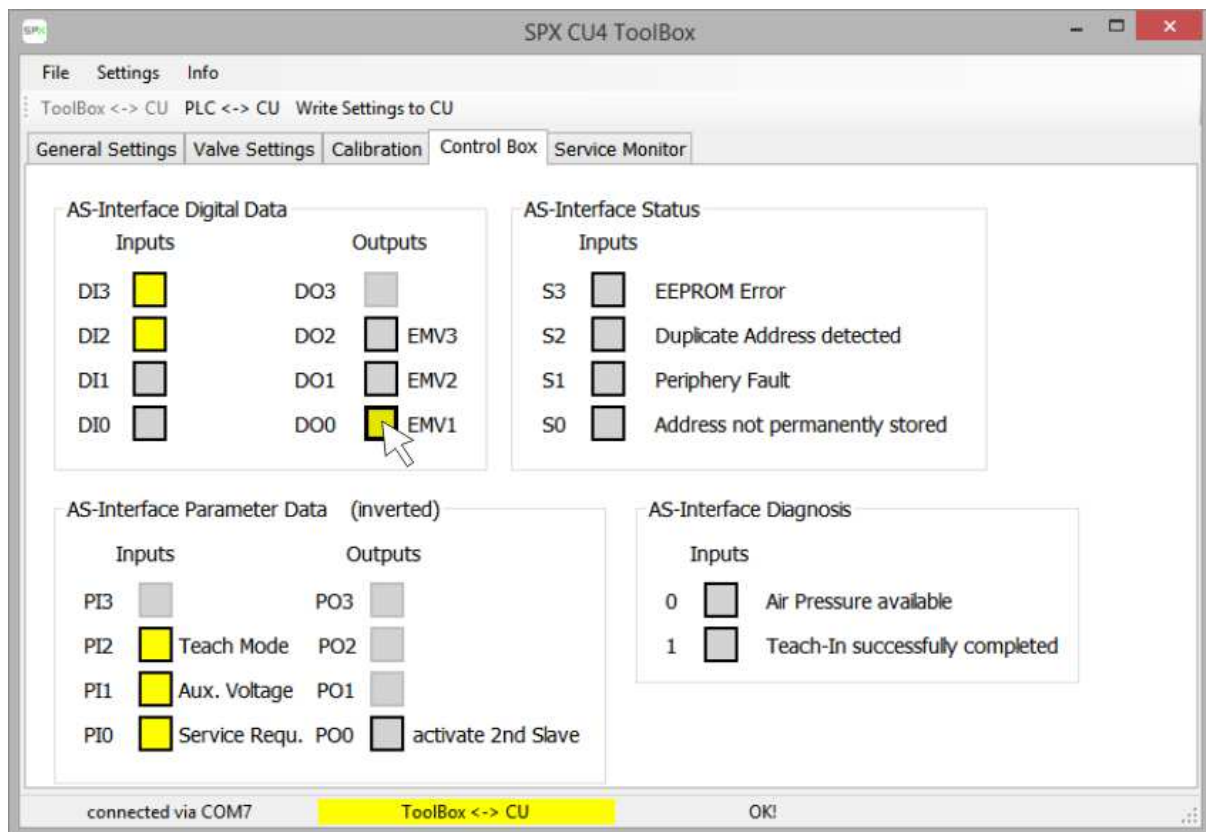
SPX CU4 ToolBox

File Settings Info

ToolBox <-> CU PLC <-> CU Write Settings to CU

General Settings | Valve Settings | Calibration | Control Box | Service Monitor

AS-Interface Digital Data

Inputs

Outputs

DI3

DO3

DI2

DO2 EMV3

DI1

DO1 EMV2

DI0

DO0 EMV1

AS-Interface Status

Inputs

S3 EEPROM Error

S2 Duplicate Address detected

S1 Periphery Fault

S0 Address not permanently stored

AS-Interface Parameter Data (inverted)

Inputs

Outputs

PI3

PO3

PI2 Teach Mode

PO2

PI1 Aux. Voltage

PO1

PI0 Service Requ.

PO0 activate 2nd Slave

AS-Interface Diagnosis

Inputs

0 Air Pressure available

1 Teach-In successfully completed

connected via COM7

ToolBox <-> CU

OK!